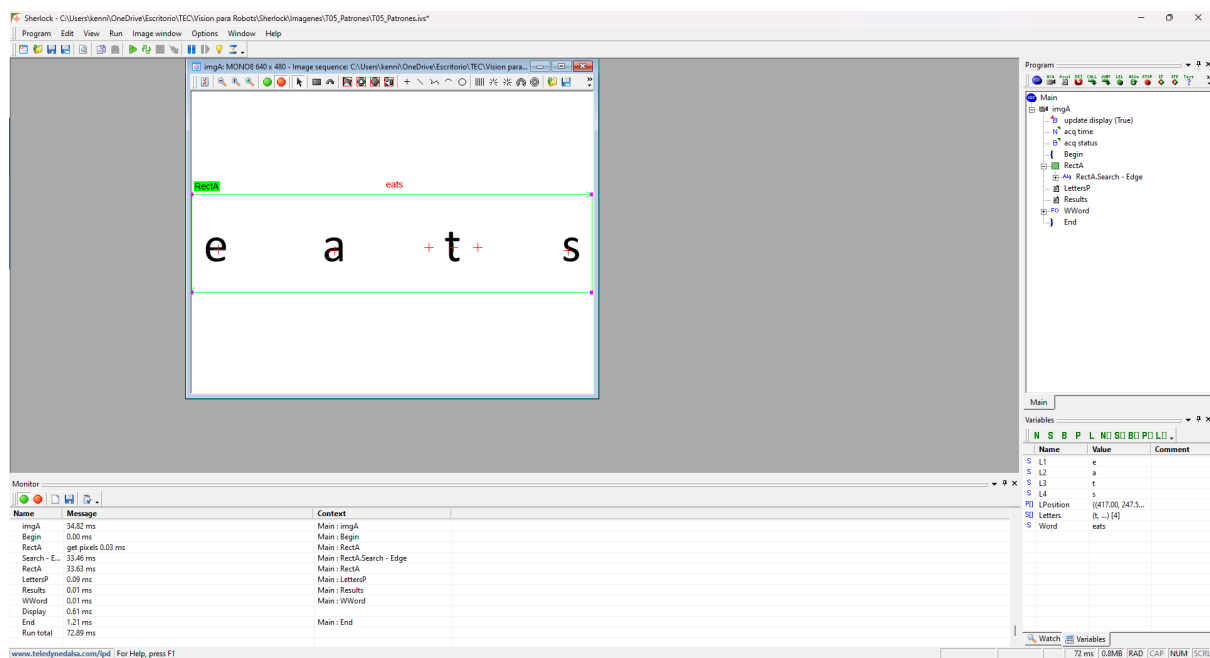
Sherlock - C:\Users\kenni\OneDrive\Escritorio\TEC\Vision para Robots\Sherlock\Imagenes\T05_Patrones\T05_Patrones.ivs*

Program Edit View Run Image window Options Window Help

imgA: MONO8 640 x 480 - Image sequence: C:\Users\kenni\OneDrive\Escritorio\TEC\Vision para...

RectA
eats

e a t s

Program

Main
imgA
update display (True)
acq time
acq status
Begin
RectA
RectA.Search - Edge
LettersP
Results
WWord
End

Main

Variables

N S B P L N[] S[] B[] P[] L[]

| Name | Value | Comment |
|---|---|---|
| S L1 | e | |
| S L2 | a | |
| S L3 | t | |
| S L4 | s | |
| P[] LPosition | ((417.00, 247.5... | |
| S[] Letters | (t, ...) [4] | |
| S Word | eats | |

Watch Variables

Monitor

| Name | Message | Context |
|---|---|---|
| imgA | 34.82 ms | Main : imgA |
| Begin | 0.00 ms | Main : Begin |
| RectA | get pixels 0.03 ms | Main : RectA |
| Search - E... | 33.46 ms | Main : RectA.Search - Edge |
| RectA | 33.63 ms | Main : RectA |
| LettersP | 0.09 ms | Main : LettersP |
| Results | 0.01 ms | Main : Results |
| WWord | 0.01 ms | Main : WWord |
| Display | 0.61 ms | |
| End | 1.21 ms | Main : End |
| Run total | 72.89 ms | |

www.teledynedalsa.com/ipd For Help, press F1
72 ms 0.8MB RAD CAP NUM SCRL